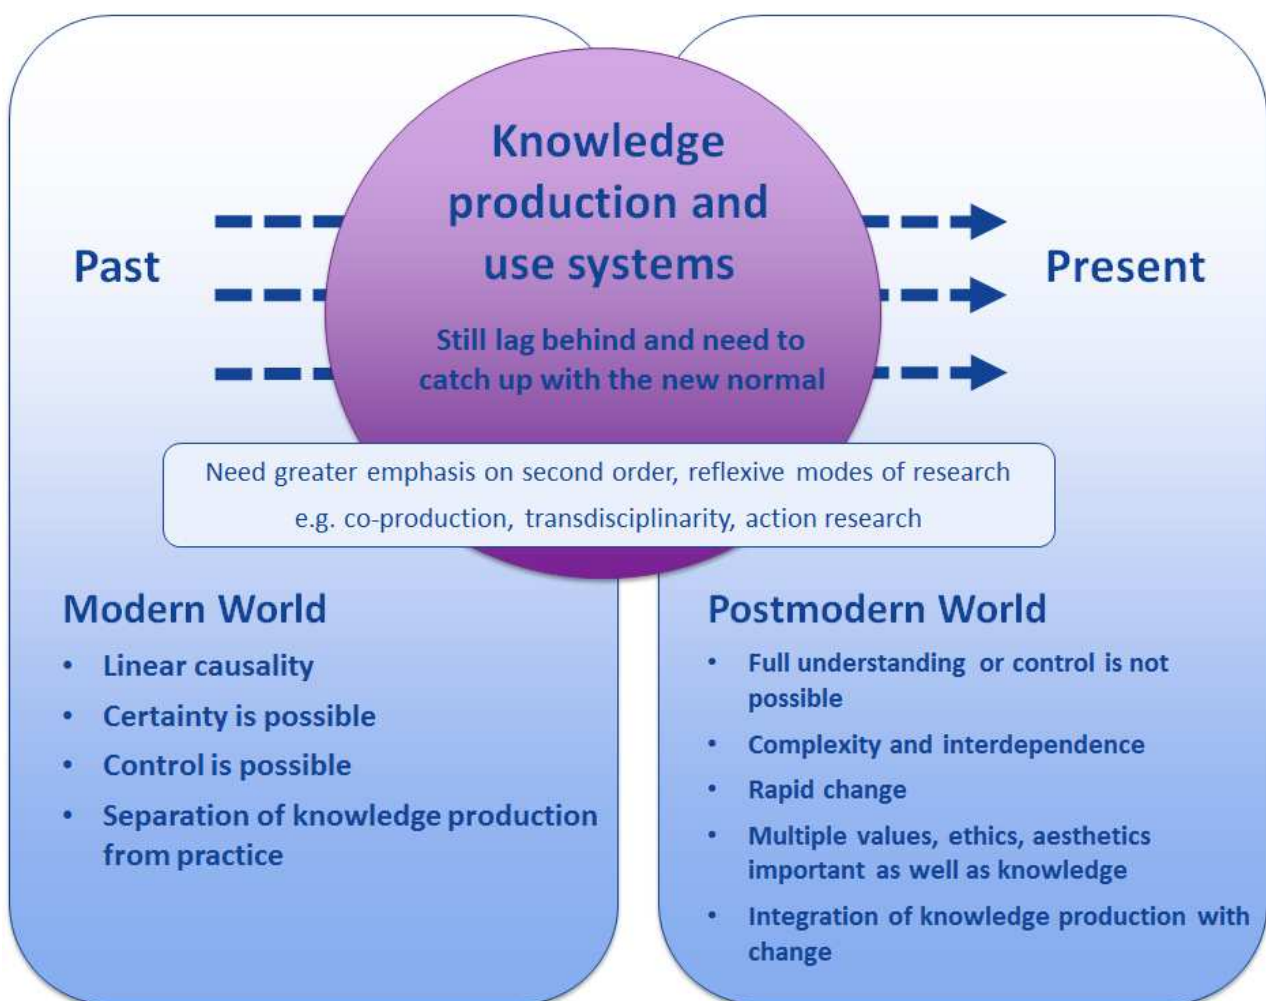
Past

Knowledge production and use systems

Still lag behind and need to catch up with the new normal

Present

Need greater emphasis on second order, reflexive modes of research e.g. co-production, transdisciplinarity, action research

Modern World

- Linear causality
- Certainty is possible
- Control is possible
- Separation of knowledge production from practice

Postmodern World

- Full understanding or control is not possible
- Complexity and interdependence
- Rapid change
- Multiple values, ethics, aesthetics important as well as knowledge
- Integration of knowledge production with change